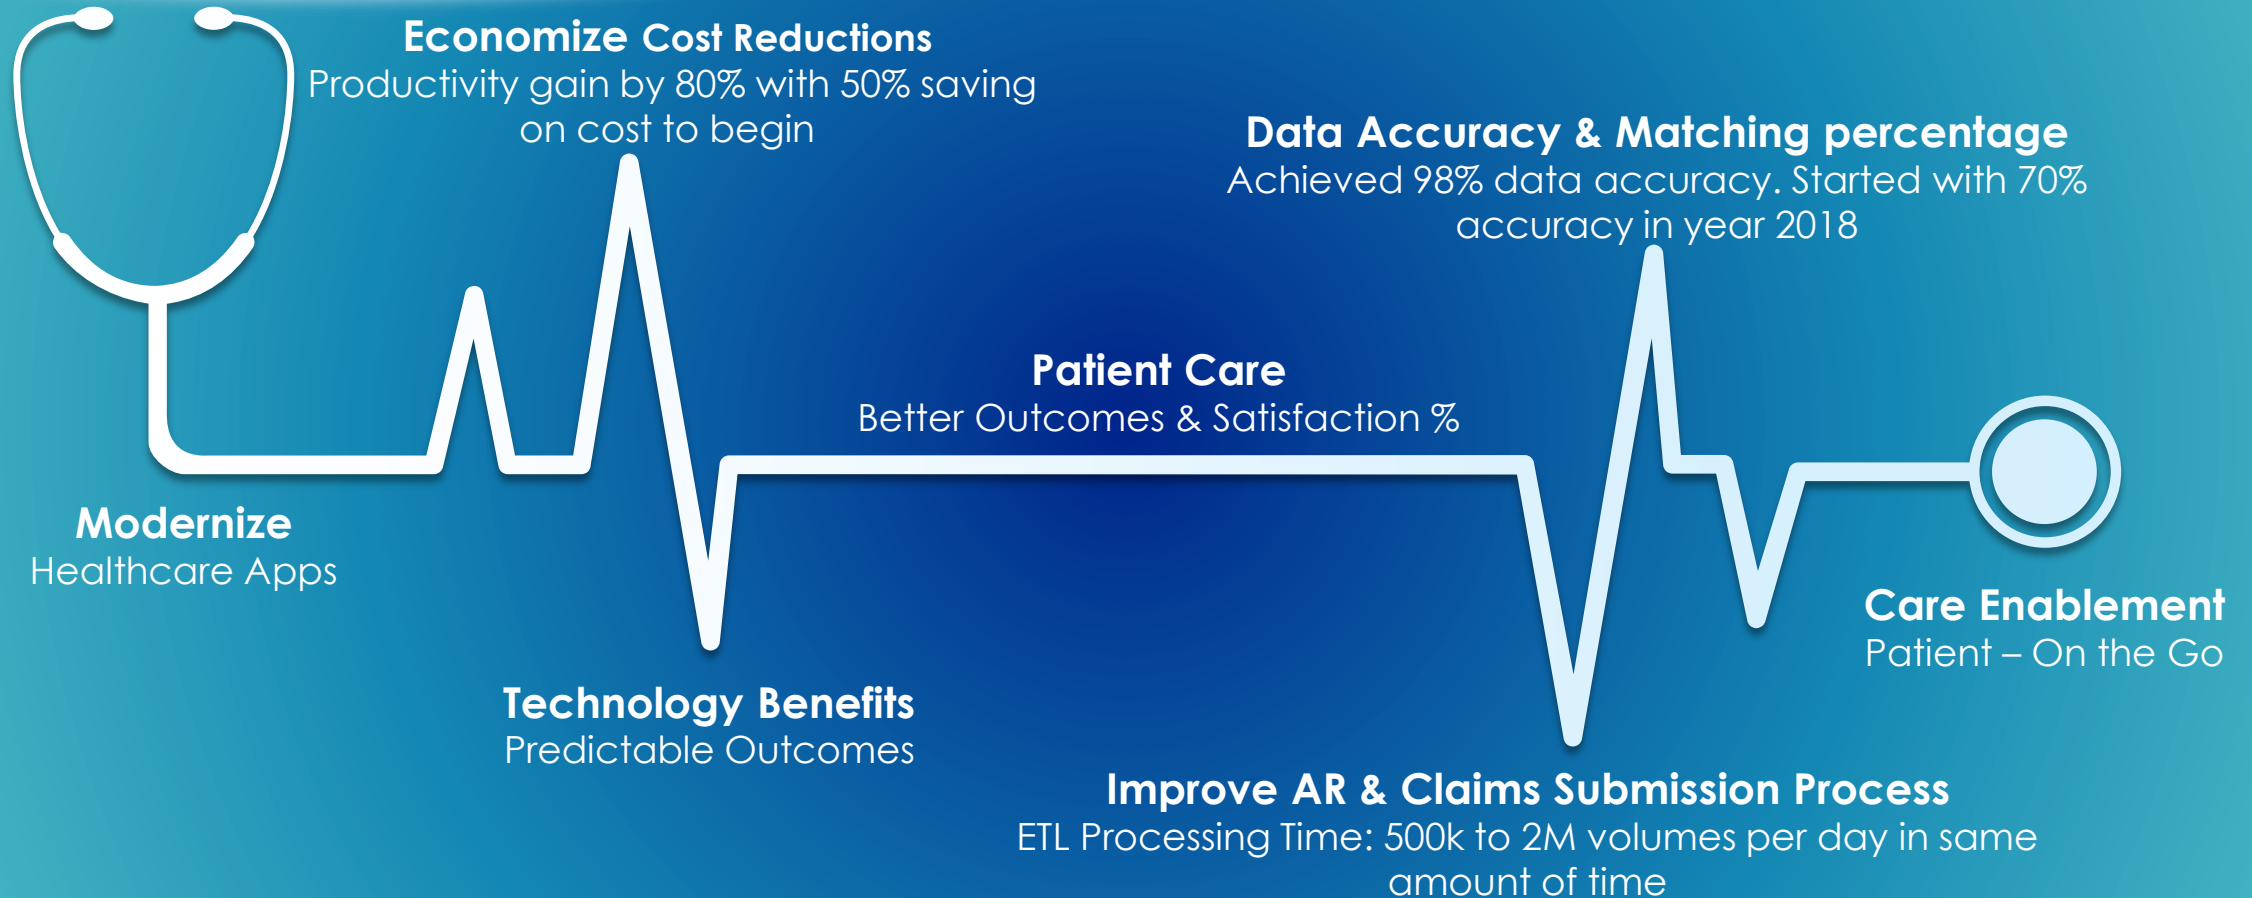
Economize Cost Reductions
Productivity gain by 80% with 50% saving on cost to begin

Data Accuracy & Matching percentage
Achieved 98% data accuracy. Started with 70% accuracy in year 2018

Patient Care
Better Outcomes & Satisfaction %

Modernize
Healthcare Apps

Care Enablement
Patient – On the Go

Technology Benefits
Predictable Outcomes

Improve AR & Claims Submission Process
ETL Processing Time: 500k to 2M volumes per day in same amount of time